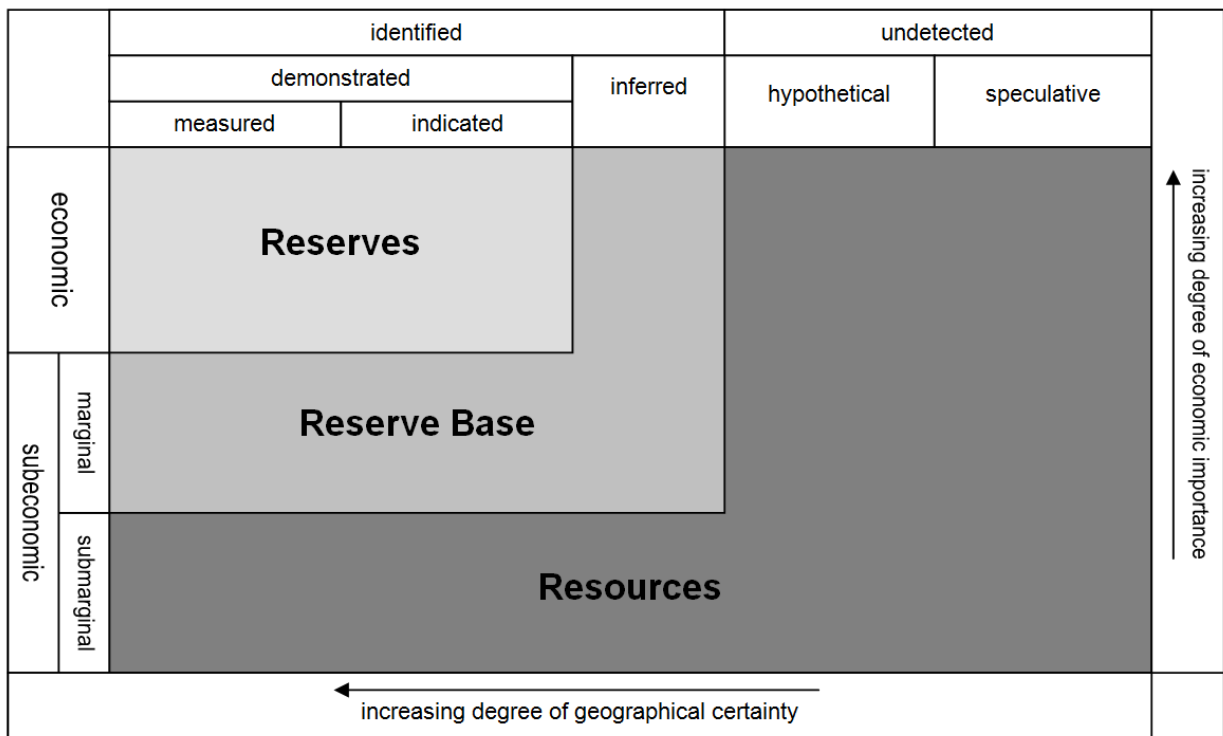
identified
undetected
demonstrated
inferred
hypothetical
speculative
measured
indicated
economic
Reserves
subeconomic
marginal
Reserve Base
submarginal
Resources
increasing degree of economic importance
increasing degree of geographical certainty